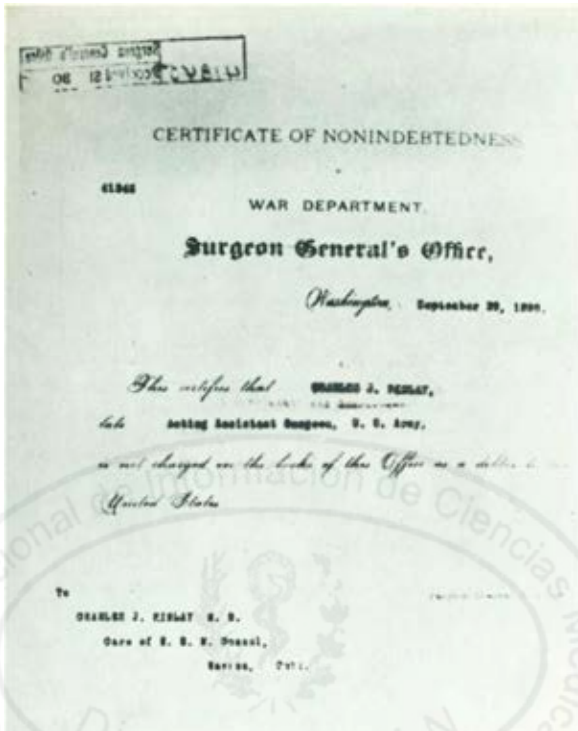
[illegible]

CERTIFICATE OF NONINDEBTEDNESS

41946

WAR DEPARTMENT

Surgeon General's Office,

Washington, September 29, 1900.

This certifies that CHARLES J. FINLAY,

late Acting Assistant Surgeon, U. S. Army,

is not charged on the books of this Office as a debtor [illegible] United States

To

CHARLES J. FINLAY M. D.

Care of U. S. M. Consul,

Havana, Cuba.

onal de Información de Ciencias Médicas